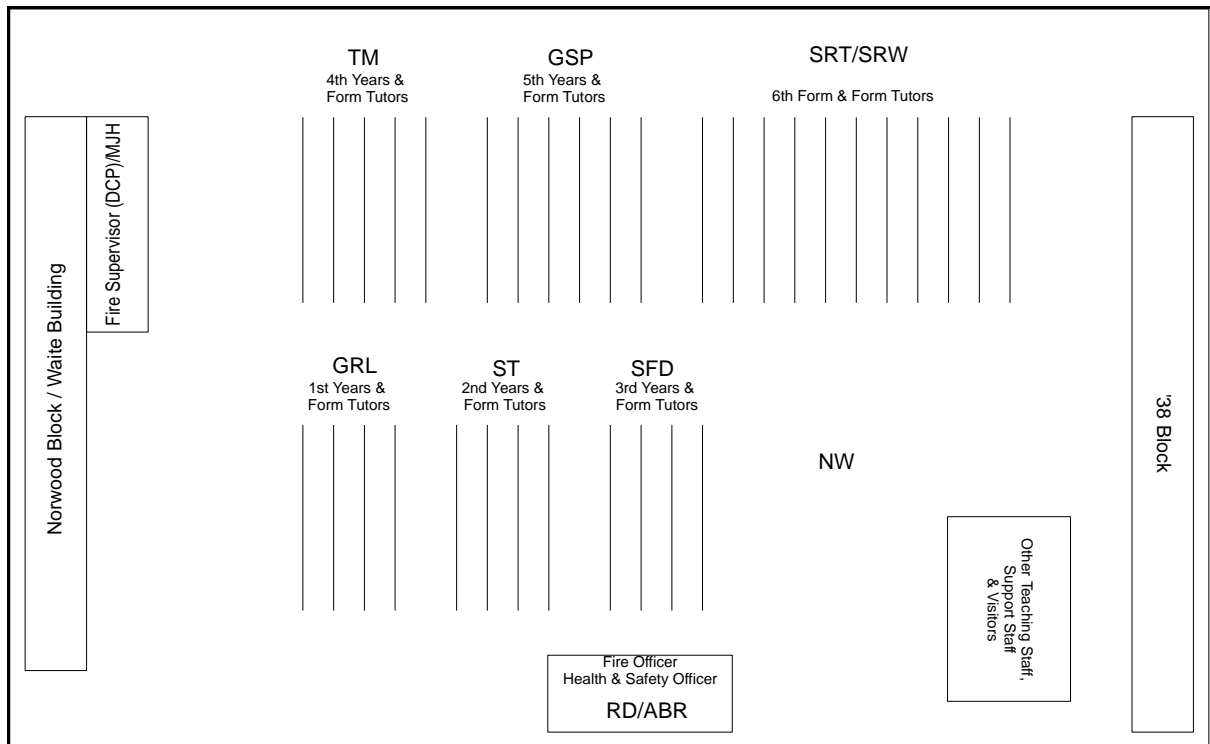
TM
4th Years & Form Tutors

GSP
5th Years & Form Tutors

SRT/SRW
6th Form & Form Tutors

Norwood Block / Waite Building

Fire Supervisor (DCP)/MJH

GRL
1st Years & Form Tutors

ST
2nd Years & Form Tutors

SFD
3rd Years & Form Tutors

NW

'38 Block

Other Teaching Staff, Support Staff & Visitors

Fire Officer
Health & Safety Officer
RD/ABR